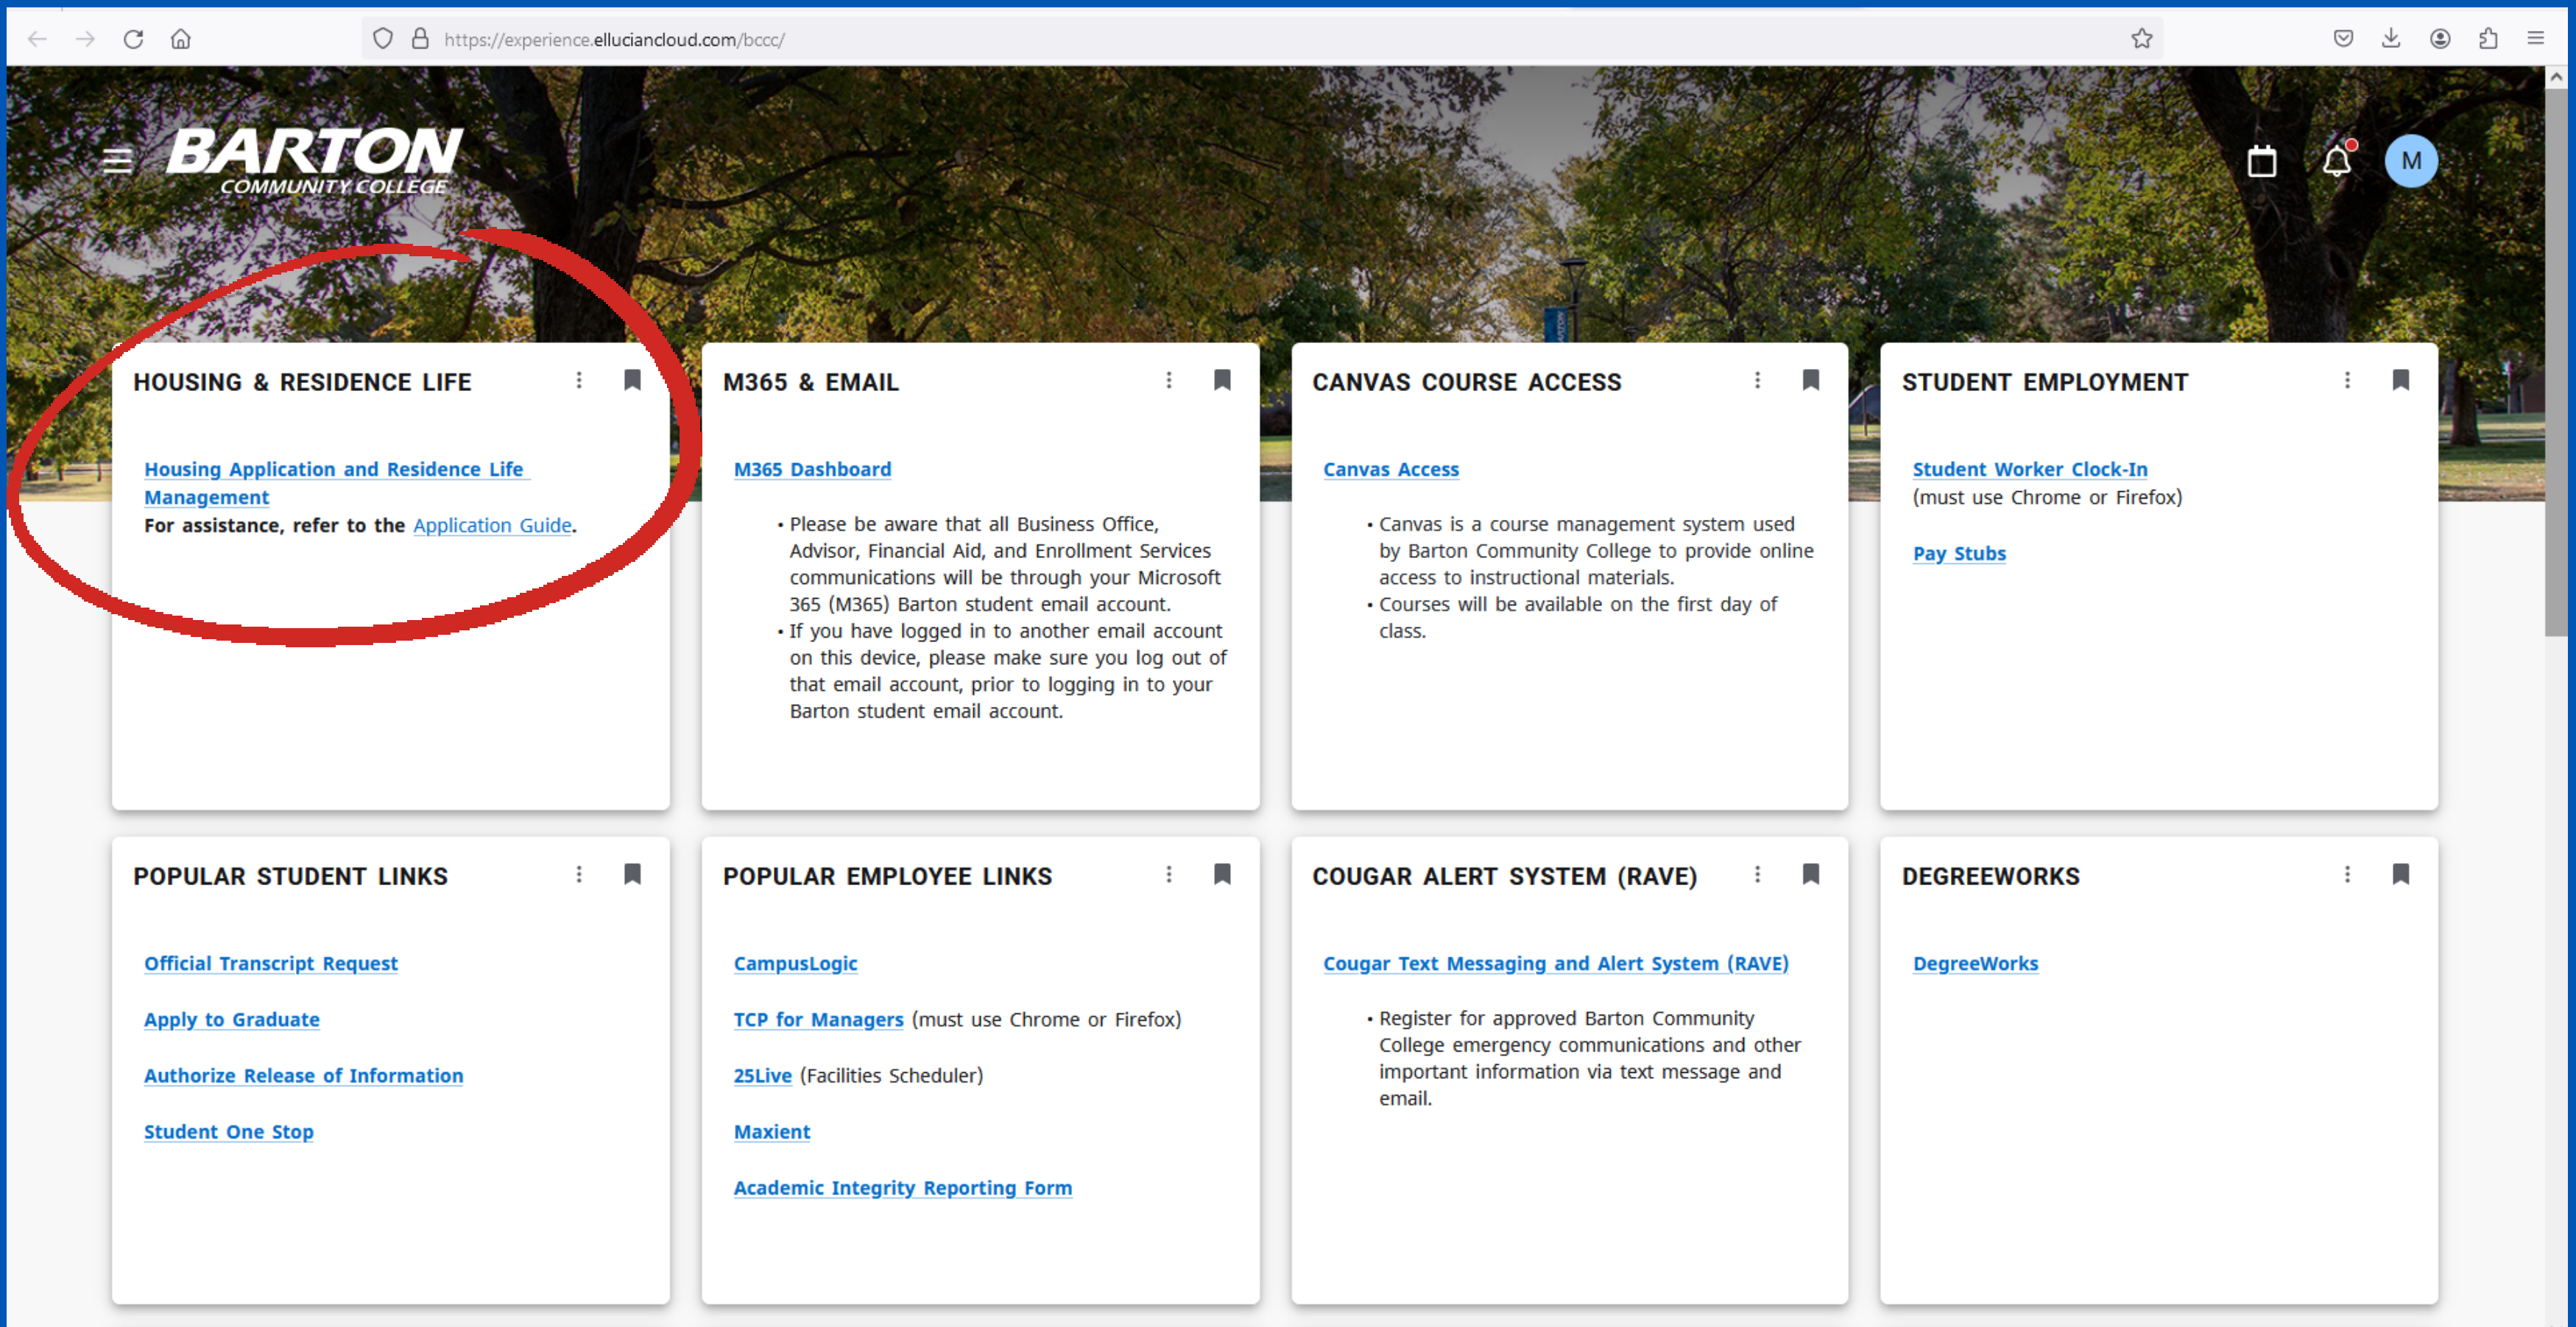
https://experience.elluciancloud.com/bccc/

BARTON COMMUNITY COLLEGE

M

HOUSING & RESIDENCE LIFE

Housing Application and Residence Life Management
For assistance, refer to the Application Guide.

M365 & EMAIL

M365 Dashboard

• Please be aware that all Business Office, Advisor, Financial Aid, and Enrollment Services communications will be through your Microsoft 365 (M365) Barton student email account.
• If you have logged in to another email account on this device, please make sure you log out of that email account, prior to logging in to your Barton student email account.

CANVAS COURSE ACCESS

Canvas Access

• Canvas is a course management system used by Barton Community College to provide online access to instructional materials.
• Courses will be available on the first day of class.

STUDENT EMPLOYMENT

Student Worker Clock-In
(must use Chrome or Firefox)

Pay Stubs

POPULAR STUDENT LINKS

Official Transcript Request

Apply to Graduate

Authorize Release of Information

Student One Stop

POPULAR EMPLOYEE LINKS

CampusLogic

TCP for Managers (must use Chrome or Firefox)

25Live (Facilities Scheduler)

Maxient

Academic Integrity Reporting Form

COUGAR ALERT SYSTEM (RAVE)

Cougar Text Messaging and Alert System (RAVE)

• Register for approved Barton Community College emergency communications and other important information via text message and email.

DEGREEWORKS

DegreeWorks